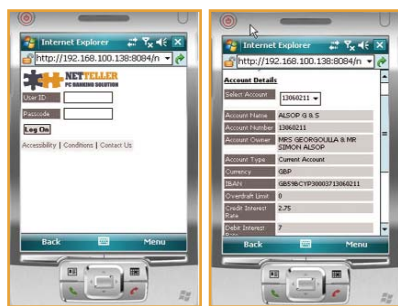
Internet Explorer

http://192.168.100.138:8084/n

NETTELLER
PC BANKING SOLUTION

User ID

Passcode

Log On

Accessibility | Conditions | Contact Us

Back

Menu

Internet Explorer

http://192.168.100.138:8084/n

Account Details

| Select Account | 13060211 |
|---|---|
| Account Name | ALSOP G & S |
| Account Number | 13060211 |
| Account Owner | MRS GEORGOULLA & MR SIMON ALSOP |
| Account Type | Current Account |
| Currency | GBP |
| IBAN | GB59BCYP30003713060211 |
| Overdraft Limit | 0 |
| Credit Interest Rate | 2.75 |
| Debit Interest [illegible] | 7 |

Back

Menu